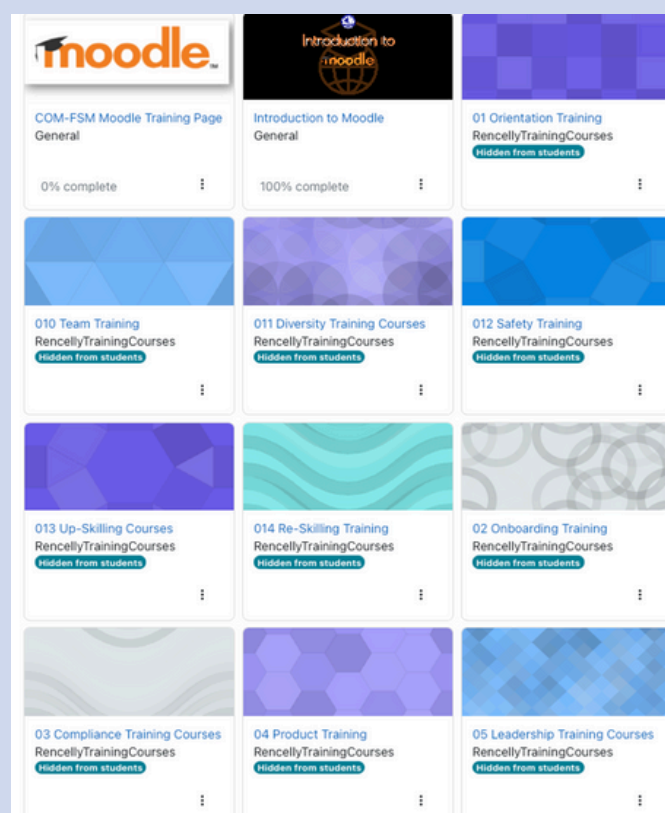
moodle

COM-FSM Moodle Training Page
General

0% complete

Introduction to moodle

Introduction to Moodle
General

100% complete

01 Orientation Training
RencellyTrainingCourses
Hidden from students

010 Team Training
RencellyTrainingCourses
Hidden from students

011 Diversity Training Courses
RencellyTrainingCourses
Hidden from students

012 Safety Training
RencellyTrainingCourses
Hidden from students

013 Up-Skilling Courses
RencellyTrainingCourses
Hidden from students

014 Re-Skilling Training
RencellyTrainingCourses
Hidden from students

02 Onboarding Training
RencellyTrainingCourses
Hidden from students

03 Compliance Training Courses
RencellyTrainingCourses
Hidden from students

04 Product Training
RencellyTrainingCourses
Hidden from students

05 Leadership Training Courses
RencellyTrainingCourses
Hidden from students